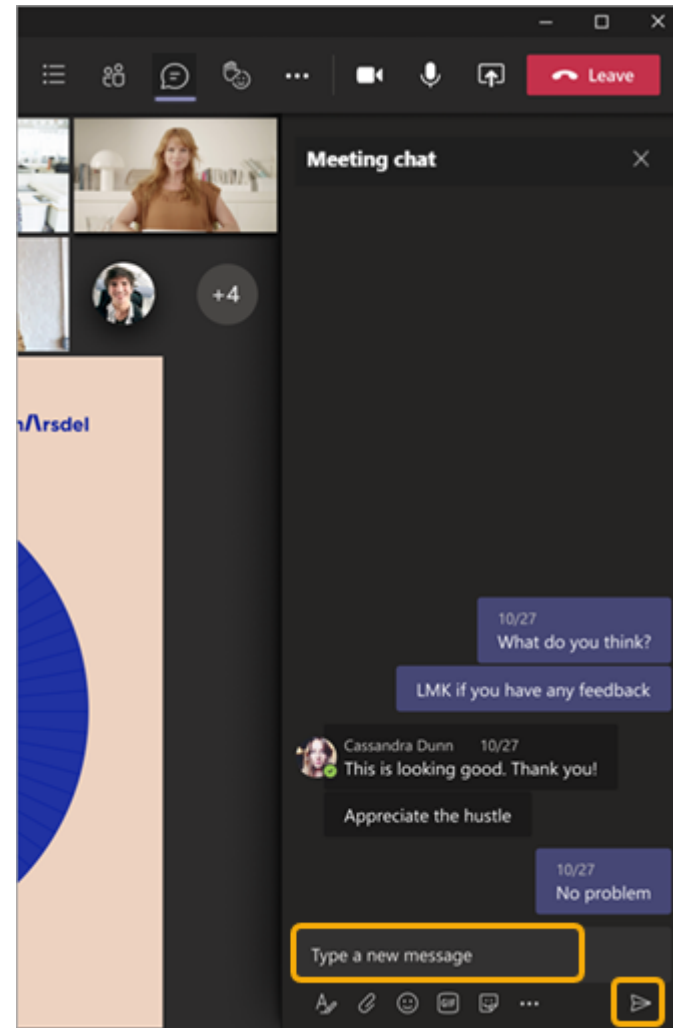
Leave

+4

n/\rsdel

Meeting chat

10/27
What do you think?

LMK if you have any feedback

Cassandra Dunn 10/27
This is looking good. Thank you!

Appreciate the hustle

10/27
No problem

Type a new message